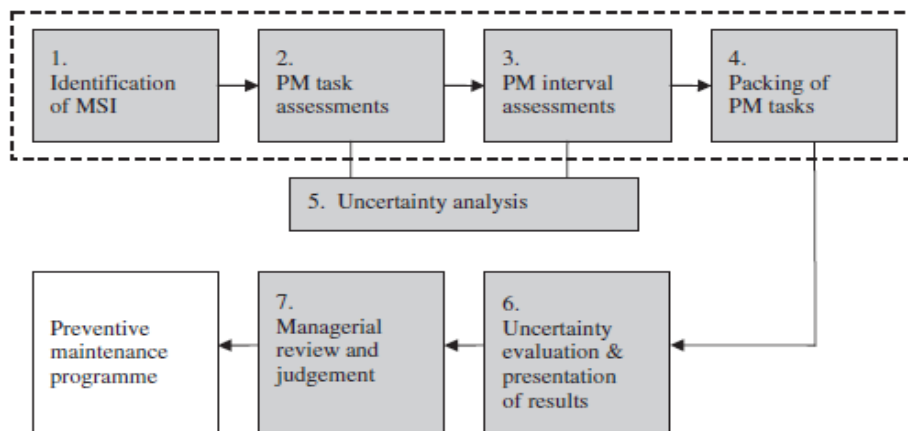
1.
Identification of MSI

2.
PM task assessments

3.
PM interval assessments

4.
Packing of PM tasks

5. Uncertainty analysis

Preventive maintenance programme

7.
Managerial review and judgement

6.
Uncertainty evaluation & presentation of results